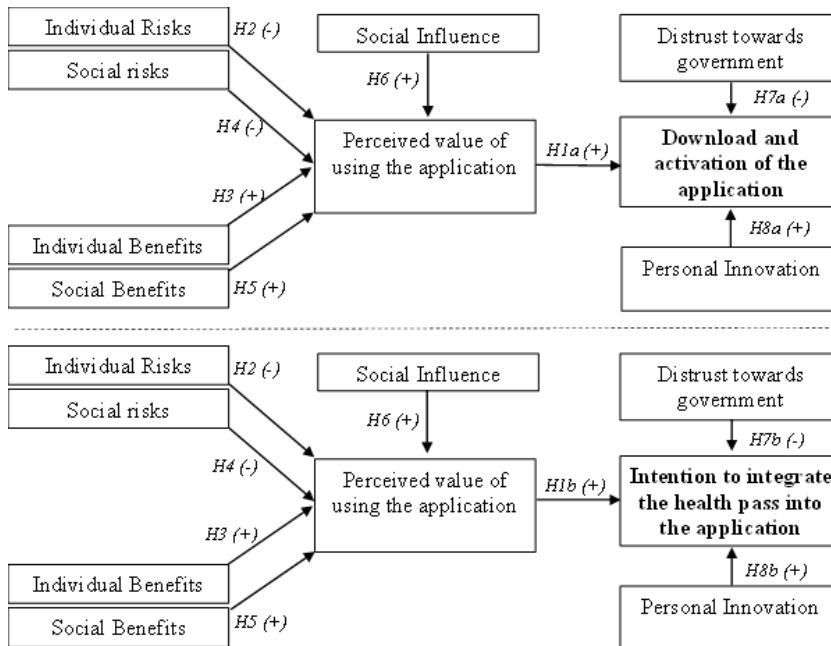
Individual Risks
H2 (-)
Social risks
Social Influence
H6 (+)
H4 (-)
Perceived value of using the application
H1a (+)
Distrust towards government
H7a (-)
Download and activation of the application
H3 (+)
Individual Benefits
Social Benefits
H5 (+)
H8a (+)
Personal Innovation

Individual Risks
H2 (-)
Social risks
Social Influence
H6 (+)
H4 (-)
Perceived value of using the application
H1b (+)
Distrust towards government
H7b (-)
Intention to integrate the health pass into the application
H3 (+)
Individual Benefits
Social Benefits
H5 (+)
H8b (+)
Personal Innovation